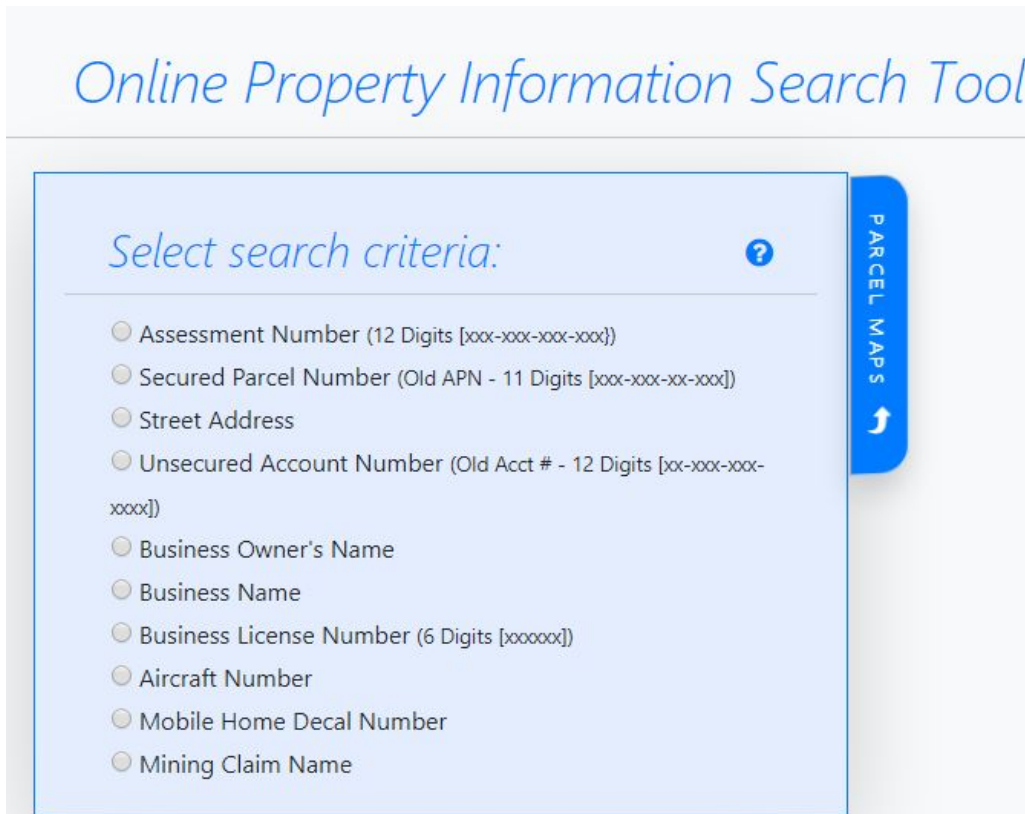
Online Property Information Search Tool

Select search criteria:

Assessment Number (12 Digits [xxx-xxx-xxx-xxx})

Secured Parcel Number (Old APN - 11 Digits [xxx-xxx-xx-xxx])

Street Address

Unsecured Account Number (Old Acct # - 12 Digits [xx-xxx-xxx-xxxx])

Business Owner's Name

Business Name

Business License Number (6 Digits [xxxxxx])

Aircraft Number

Mobile Home Decal Number

Mining Claim Name

PARCEL MAPS